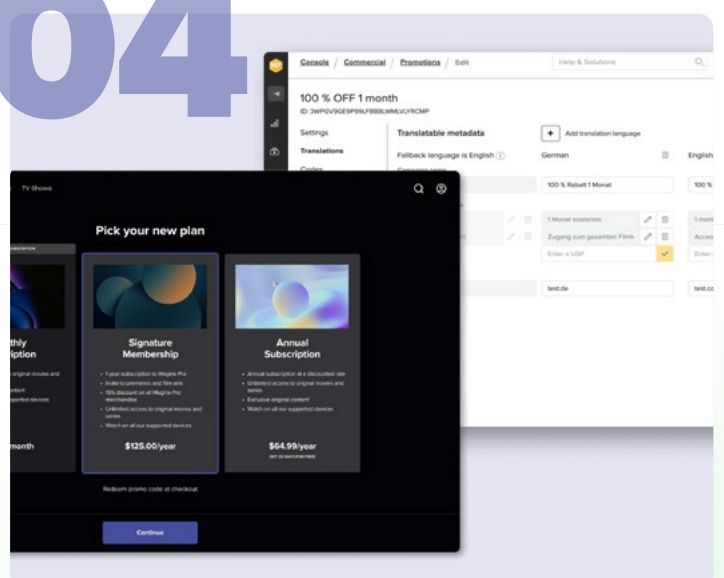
04

Console / Commercial / Promotions / Edit

Help & Solutions

100 % OFF 1 month

ID: 3WPGV9GE9P9LFBBBLWMLVLYRCMP

Settings

Translations

Codes

Translatable metadata

Add translation language

Fallback language is English

German

English

100 % Rabatt 1 Monat

100 %

1 Monat kostenlos

Zugang zum gesamten Filmk

Enter a USP

test.de

test.co

TV Shows

Pick your new plan

thly
iption

month

Signature Membership

$125.00/year

Annual Subscription

$64.99/year

Redeem promo code at checkout.

Continue